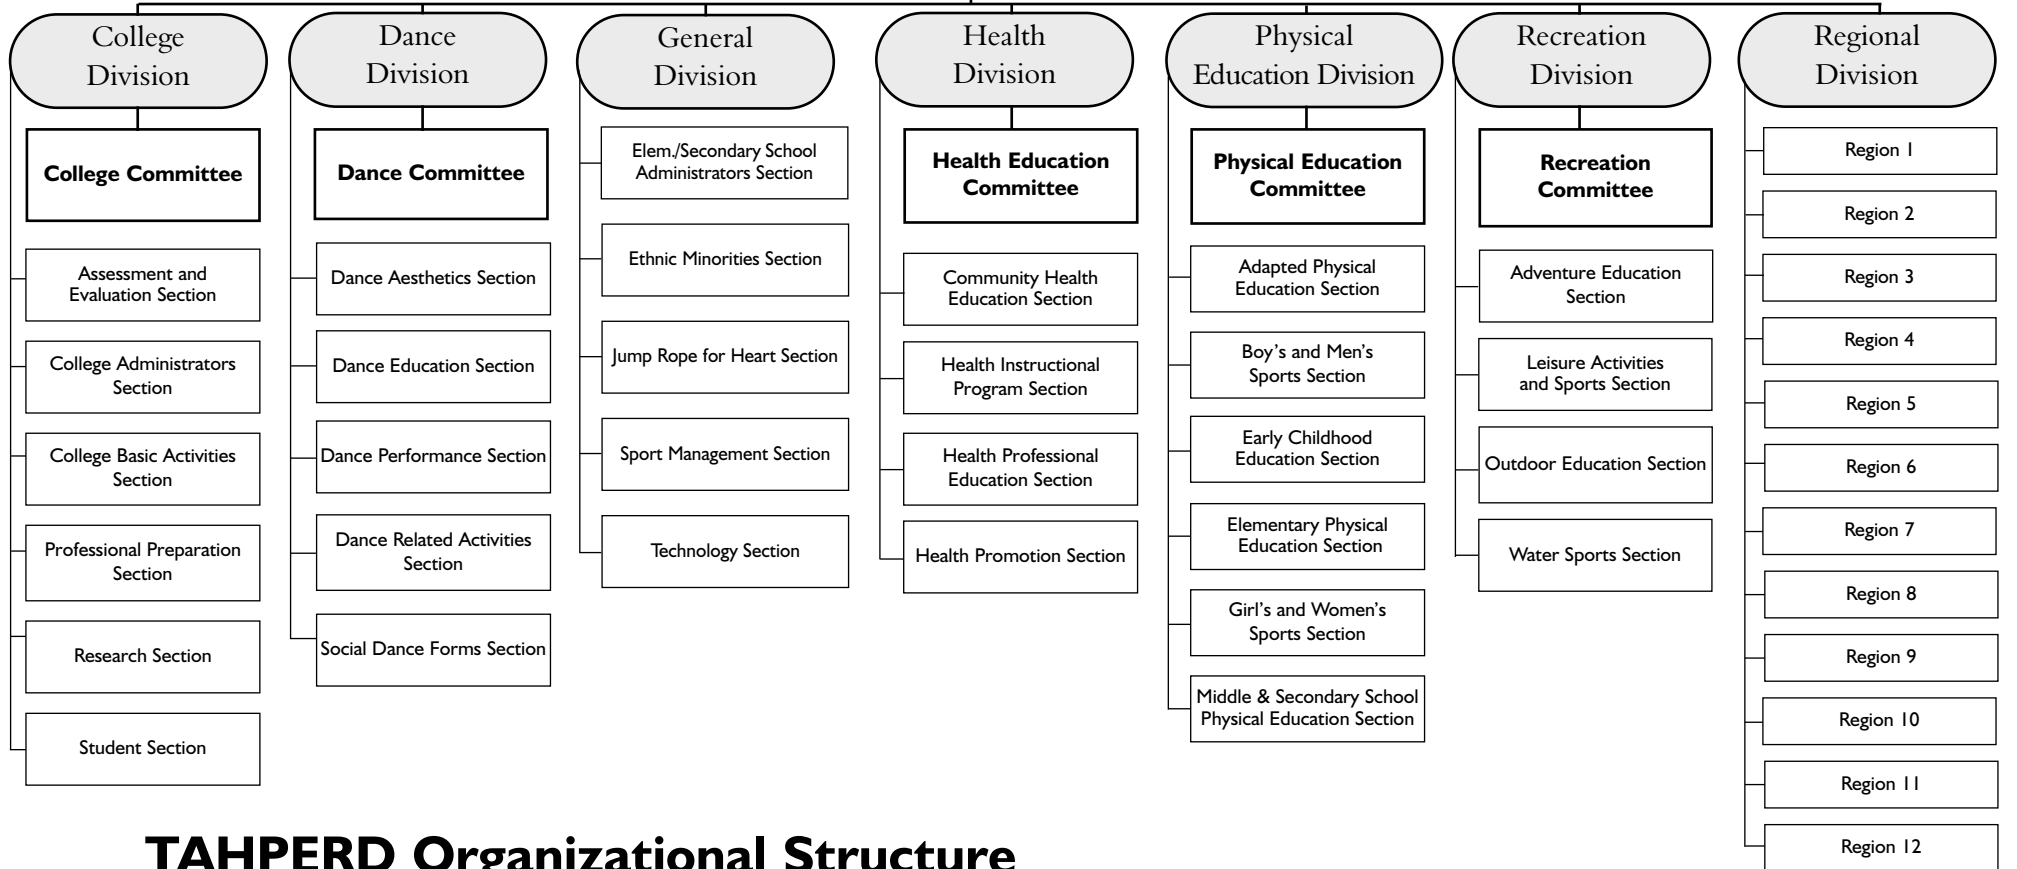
College Division

College Committee

Assessment and Evaluation Section

College Administrators Section

College Basic Activities Section

Professional Preparation Section

Research Section

Student Section

Dance Division

Dance Committee

Dance Aesthetics Section

Dance Education Section

Dance Performance Section

Dance Related Activities Section

Social Dance Forms Section

General Division

Elem./Secondary School Administrators Section

Ethnic Minorities Section

Jump Rope for Heart Section

Sport Management Section

Technology Section

Health Division

Health Education Committee

Community Health Education Section

Health Instructional Program Section

Health Professional Education Section

Health Promotion Section

Physical Education Division

Physical Education Committee

Adapted Physical Education Section

Boy's and Men's Sports Section

Early Childhood Education Section

Elementary Physical Education Section

Girl's and Women's Sports Section

Middle & Secondary School Physical Education Section

Recreation Division

Recreation Committee

Adventure Education Section

Leisure Activities and Sports Section

Outdoor Education Section

Water Sports Section

Regional Division

Region 1

Region 2

Region 3

Region 4

Region 5

Region 6

Region 7

Region 8

Region 9

Region 10

Region 11

Region 12

TAHPERD Organizational Structure